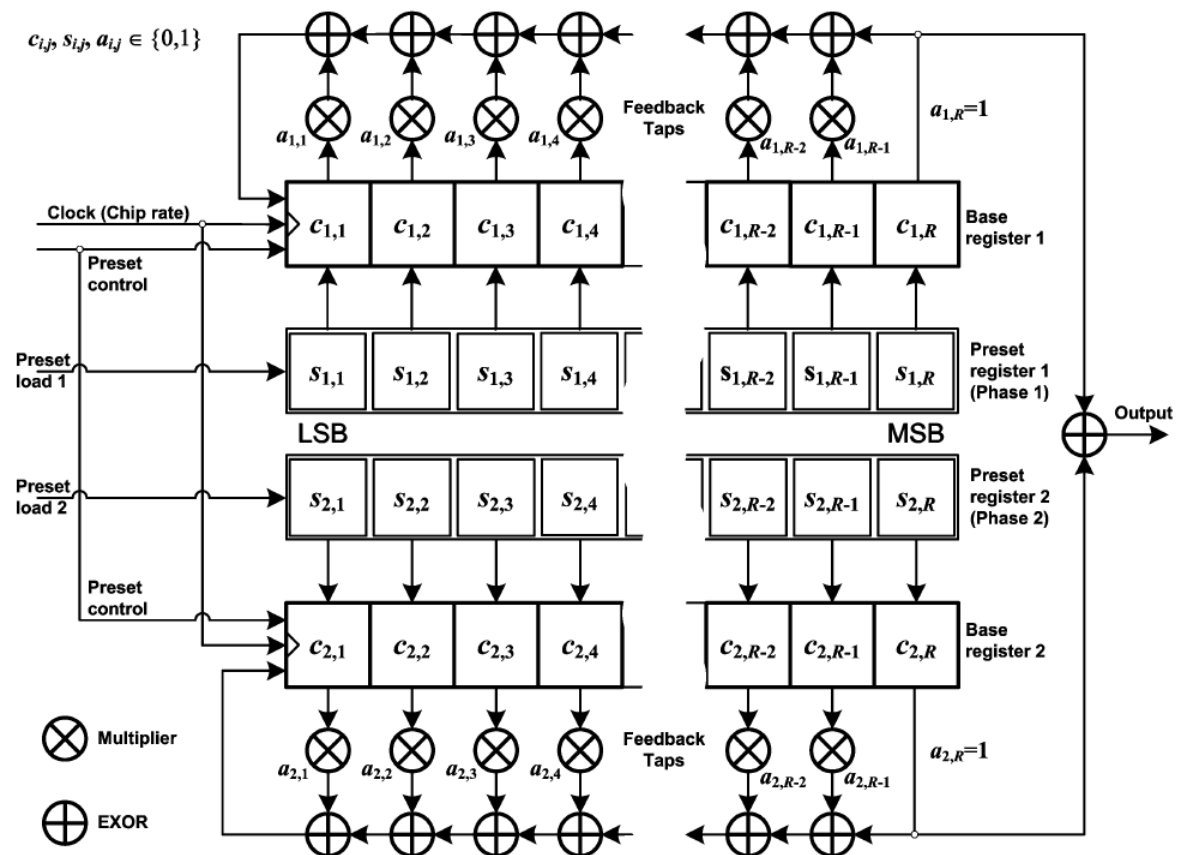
$c_{i,j}, s_{i,j}, a_{i,j} \in \{0,1\}$

$a_{1,1}$ $a_{1,2}$ $a_{1,3}$ $a_{1,4}$

Feedback Taps

$a_{1,R-2}$ $a_{1,R-1}$

$a_{1,R}=1$

Clock (Chip rate)

Preset control

$c_{1,1}$ $c_{1,2}$ $c_{1,3}$ $c_{1,4}$ $c_{1,R-2}$ $c_{1,R-1}$ $c_{1,R}$

Base register 1

Preset load 1

$s_{1,1}$ $s_{1,2}$ $s_{1,3}$ $s_{1,4}$ $s_{1,R-2}$ $s_{1,R-1}$ $s_{1,R}$

Preset register 1 (Phase 1)

LSB

MSB

Output

Preset load 2

$s_{2,1}$ $s_{2,2}$ $s_{2,3}$ $s_{2,4}$ $s_{2,R-2}$ $s_{2,R-1}$ $s_{2,R}$

Preset register 2 (Phase 2)

Preset control

$c_{2,1}$ $c_{2,2}$ $c_{2,3}$ $c_{2,4}$ $c_{2,R-2}$ $c_{2,R-1}$ $c_{2,R}$

Base register 2

Multiplier

$a_{2,1}$ $a_{2,2}$ $a_{2,3}$ $a_{2,4}$

Feedback Taps

$a_{2,R-2}$ $a_{2,R-1}$

$a_{2,R}=1$

EXOR